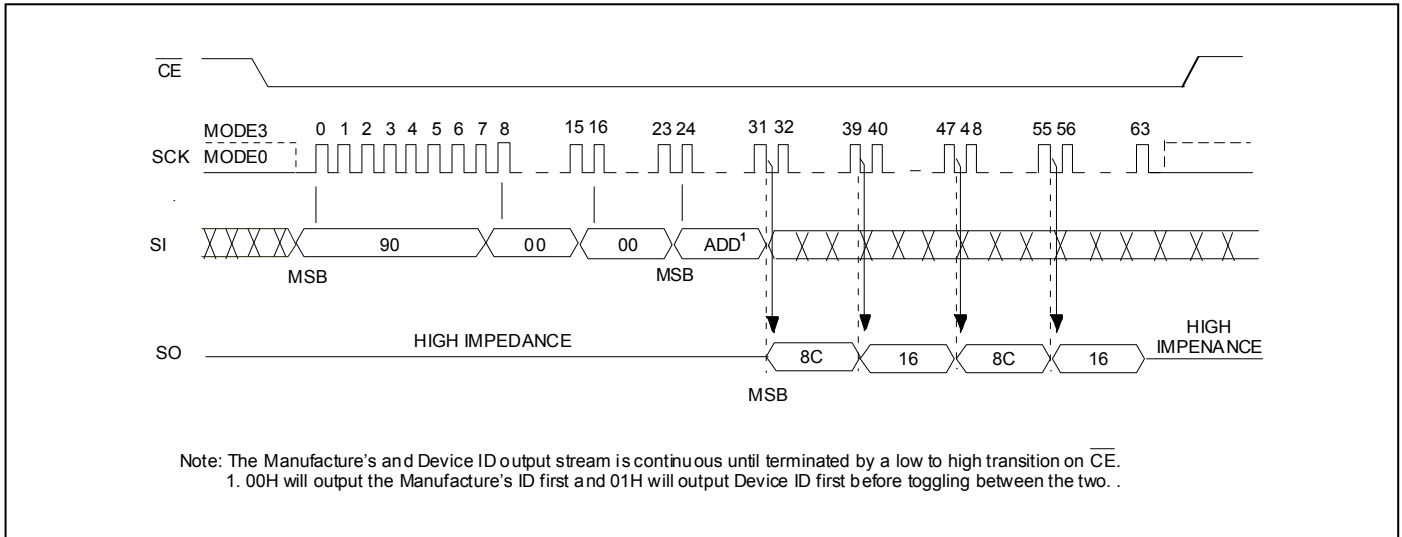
$\overline{CE}$

MODE3
SCK MODE0

0 1 2 3 4 5 6 7 8 15 16 23 24 31 32 39 40 47 48 55 56 63

SI 90 00 00 ADD$^1$

MSB MSB

SO HIGH IMPEDANCE 8C 16 8C 16 HIGH IMPENANCE

MSB

Note: The Manufacture's and Device ID output stream is continuous until terminated by a low to high transition on $\overline{CE}$.
1. 00H will output the Manufacture's ID first and 01H will output Device ID first before toggling between the two. .